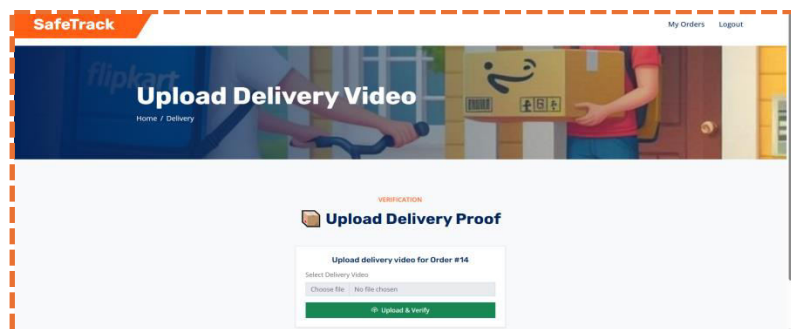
SafeTrack

My Orders Logout

flipkart

Upload Delivery Video

Home / Delivery

VERIFICATION

Upload Delivery Proof

Upload delivery video for Order #14

Select Delivery Video

Choose file No file chosen

Upload & Verify